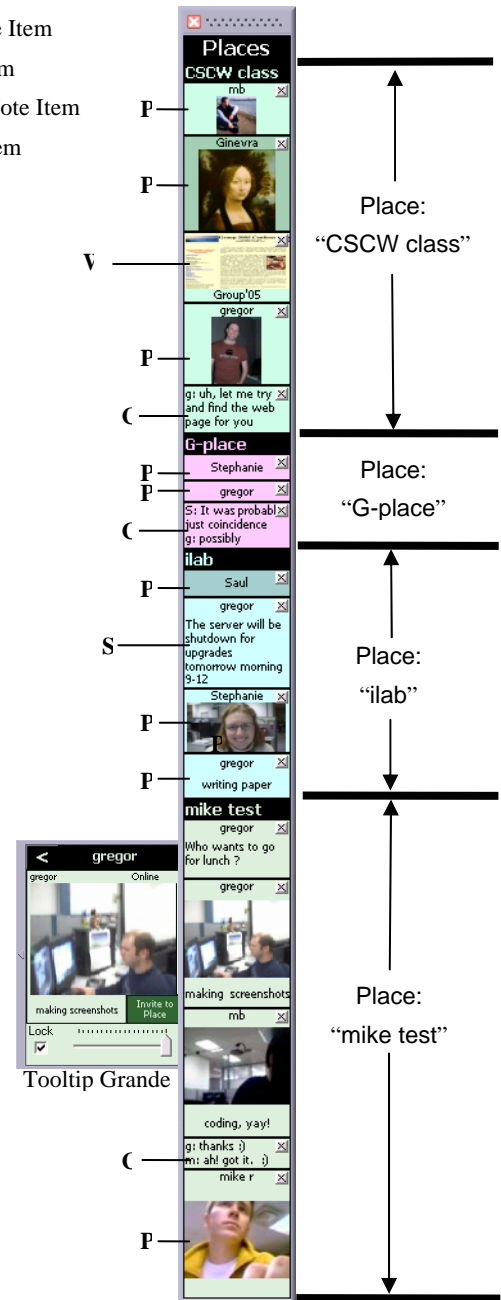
e Item
m
ote Item
em

Places
CSCW class
mb
P
Ginevra
P
V
Group'05
gregor
P
g: uh, let me try and find the web page for you
C
G-place
Stephanie
P
gregor
P
S: It was probabl just coincidence
g: possibly
C
ilab
Saul
P
gregor
The server will be shutdown for upgrades tomorrow morning 9-12
S
Stephanie
P
P
gregor
writing paper
P
mike test
gregor
Who wants to go for lunch ?
gregor
making screenshots
mb
coding, yay!
g: thanks :)
m: ah! got it. :)
C
mike r
P

Place:
"CSCW class"

Place:
"G-place"

Place:
"ilab"

Place:
"mike test"

<
gregor
gregor
Online
making screenshots
Invite to Place
Lock
Tooltip Grande